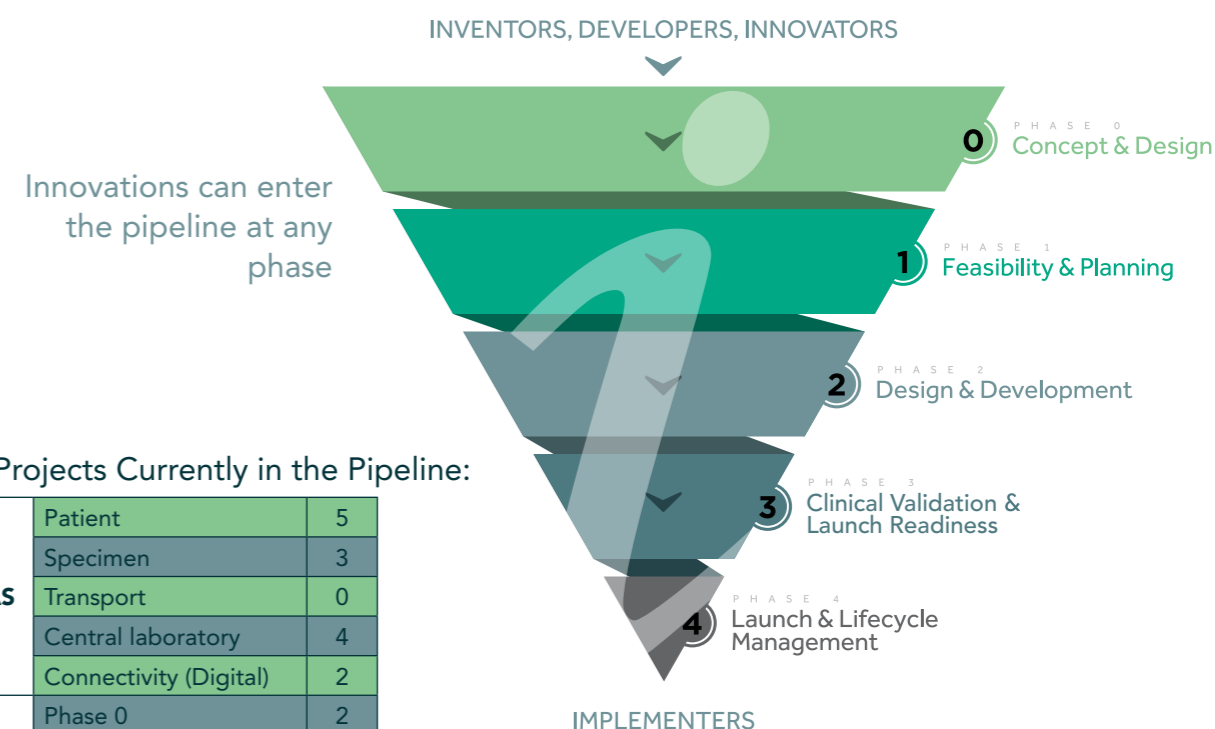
INVENTORS, DEVELOPERS, INNOVATORS

Innovations can enter the pipeline at any phase

0 PHASE 0 Concept & Design

1 PHASE 1 Feasibility & Planning

2 PHASE 2 Design & Development

3 PHASE 3 Clinical Validation & Launch Readiness

4 PHASE 4 Launch & Lifecycle Management

IMPLEMENTERS

Projects Currently in the Pipeline:

| | | |
|---|---|---|
| | Patient | 5 |
| | Specimen | 3 |
| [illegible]s | Transport | 0 |
| | Central laboratory | 4 |
| | Connectivity (Digital) | 2 |
| | Phase 0 | 2 |